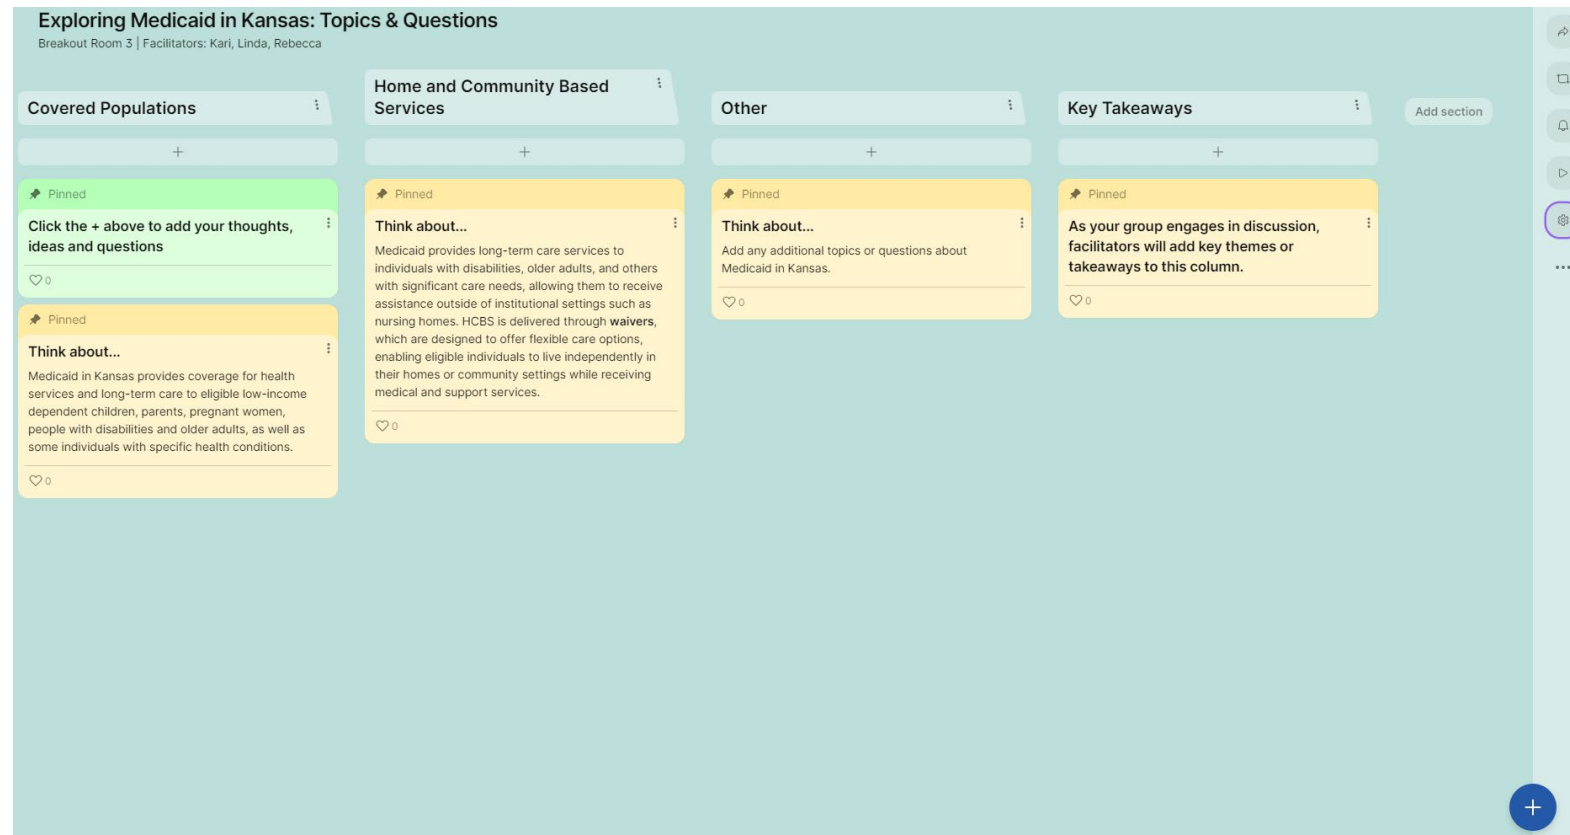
Exploring Medicaid in Kansas: Topics & Questions
Breakout Room 3 | Facilitators: Kari, Linda, Rebecca

Covered Populations

+

Pinned
Click the + above to add your thoughts, ideas and questions
♡0

Pinned
Think about...
Medicaid in Kansas provides coverage for health services and long-term care to eligible low-income dependent children, parents, pregnant women, people with disabilities and older adults, as well as some individuals with specific health conditions.
♡0

Home and Community Based Services

+

Pinned
Think about...
Medicaid provides long-term care services to individuals with disabilities, older adults, and others with significant care needs, allowing them to receive assistance outside of institutional settings such as nursing homes. HCBS is delivered through waivers, which are designed to offer flexible care options, enabling eligible individuals to live independently in their homes or community settings while receiving medical and support services.
♡0

Other

+

Pinned
Think about...
Add any additional topics or questions about Medicaid in Kansas.
♡0

Key Takeaways

+

Pinned
As your group engages in discussion, facilitators will add key themes or takeaways to this column.
♡0

Add section

+